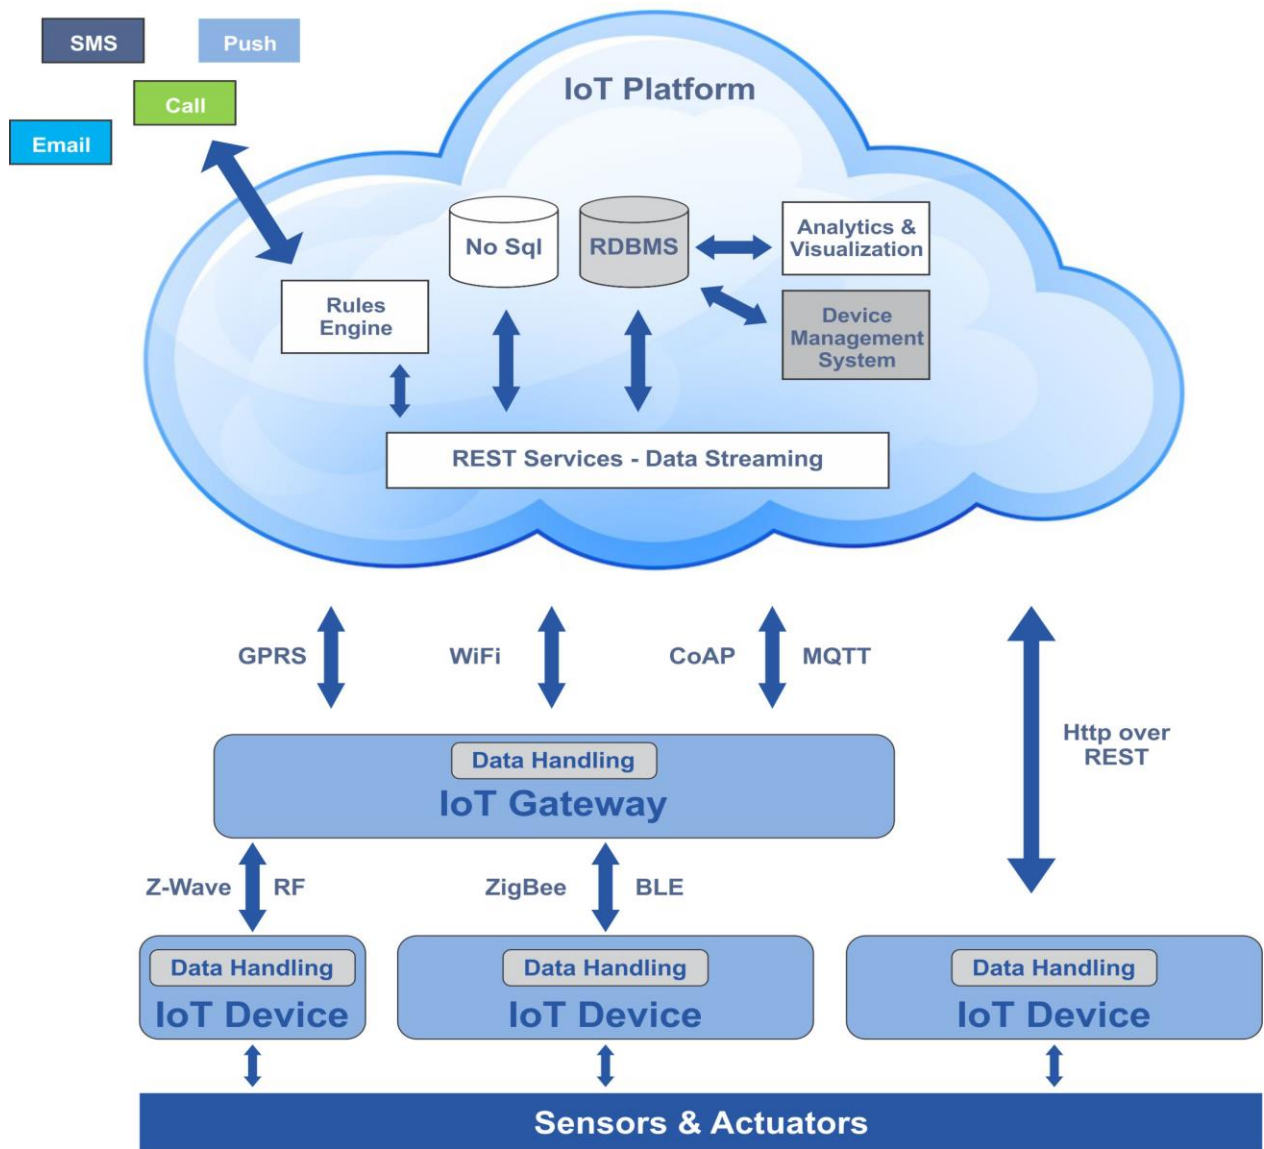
SMS
Push
Call
Email

IoT Platform

No Sql
RDBMS
Analytics & Visualization
Rules Engine
Device Management System
REST Services - Data Streaming

GPRS
WiFi
CoAP
MQTT
Http over REST

Data Handling
IoT Gateway

Z-Wave
RF
ZigBee
BLE

Data Handling
IoT Device
Data Handling
IoT Device
Data Handling
IoT Device

Sensors & Actuators